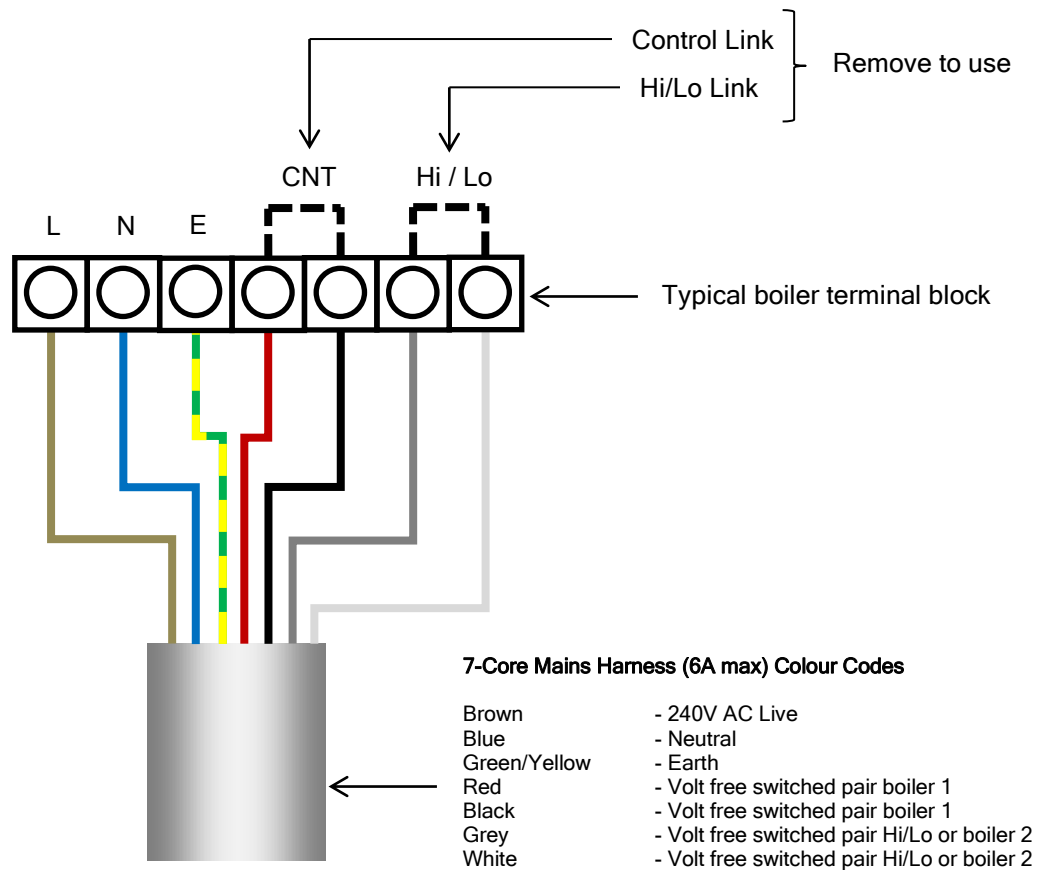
Control Link
Hi/Lo Link
Remove to use

CNT
Hi / Lo

L N E

Typical boiler terminal block

7-Core Mains Harness (6A max) Colour Codes

| | |
|---|---|
| Brown | - 240V AC Live |
| Blue | - Neutral |
| Green/Yellow | - Earth |
| Red | - Volt free switched pair boiler 1 |
| Black | - Volt free switched pair boiler 1 |
| Grey | - Volt free switched pair Hi/Lo or boiler 2 |
| White | - Volt free switched pair Hi/Lo or boiler 2 |